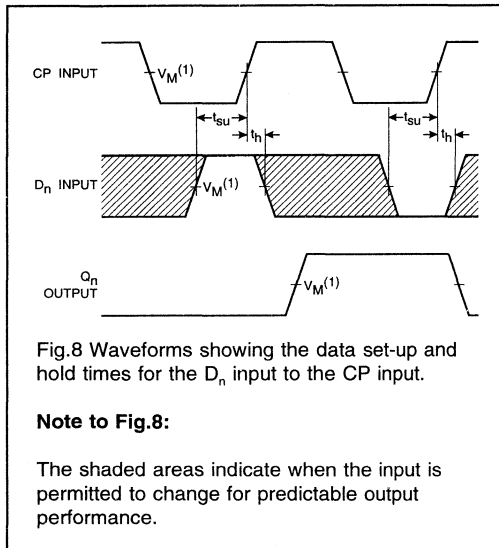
CP INPUT

$V_M^{(1)}$

$t_{su}$

$t_h$

$t_{su}$

$t_h$

$D_n$ INPUT

$V_M^{(1)}$

$Q_n$ OUTPUT

$V_M^{(1)}$

Fig.8 Waveforms showing the data set-up and hold times for the $D_n$ input to the CP input.

**Note to Fig.8:**

The shaded areas indicate when the input is permitted to change for predictable output performance.